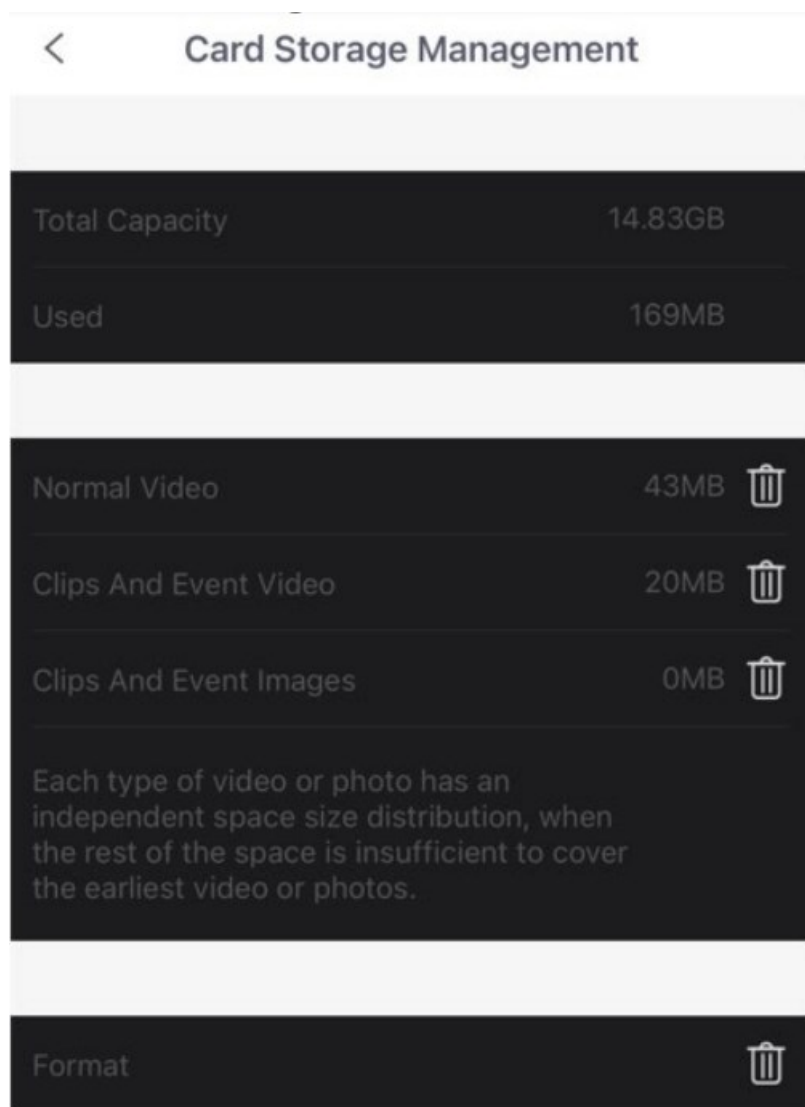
<

Card Storage Management

Total Capacity 14.83GB

Used 169MB

Normal Video 43MB

Clips And Event Video 20MB

Clips And Event Images 0MB

Each type of video or photo has an independent space size distribution, when the rest of the space is insufficient to cover the earliest video or photos.

Format